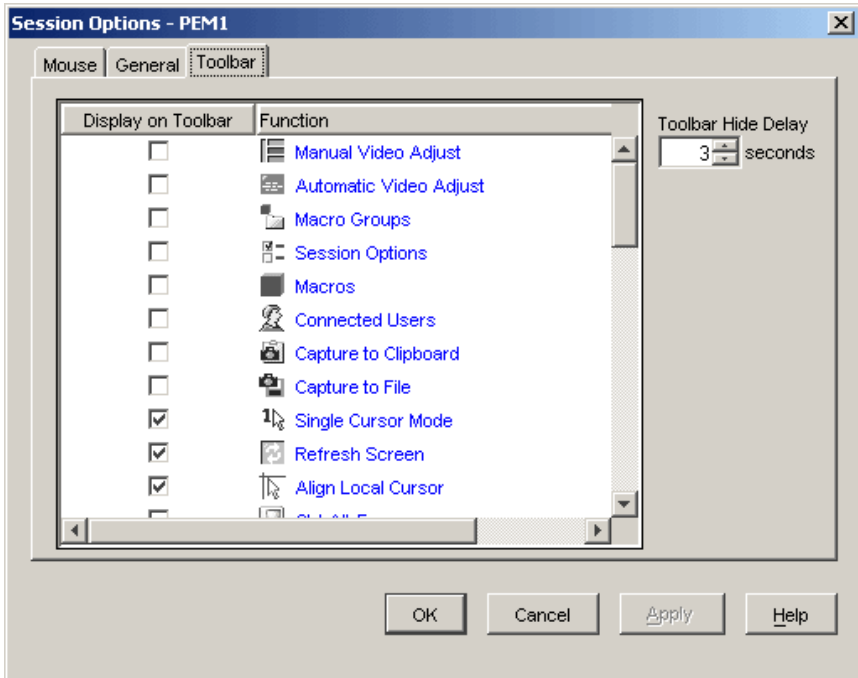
Session Options - PEM1

Mouse | General | Toolbar

| Display on Toolbar | Function |
|---|---|
| ☐ | Manual Video Adjust |
| ☐ | Automatic Video Adjust |
| ☐ | Macro Groups |
| ☐ | Session Options |
| ☐ | Macros |
| ☐ | Connected Users |
| ☐ | Capture to Clipboard |
| ☐ | Capture to File |
| ☑ | Single Cursor Mode |
| ☑ | Refresh Screen |
| ☑ | Align Local Cursor |
| ☐ | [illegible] |

Toolbar Hide Delay
3 seconds

OK Cancel Apply Help